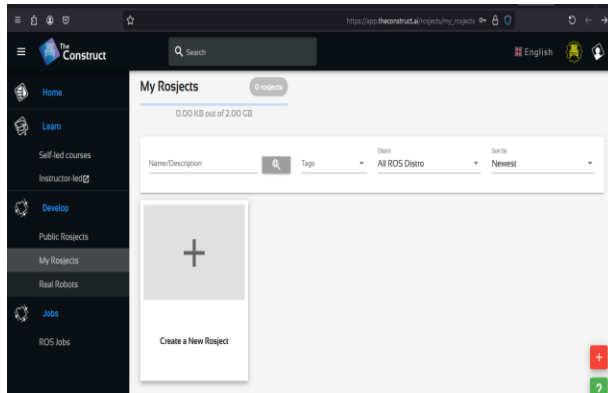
https://app.theconstruct.ai/rosjects/my_rosjects

The Construct

Search

English

Home

Learn

Self-led courses

Instructor-led

Develop

Public Rosjects

My Rosjects

Real Robots

Jobs

ROS Jobs

My Rosjects

0 rosjects

0.00 KB out of 2.00 GB

Name/Description

Tags

Distro
All ROS Distro

Sort by
Newest

+

Create a New Rosject

+

?